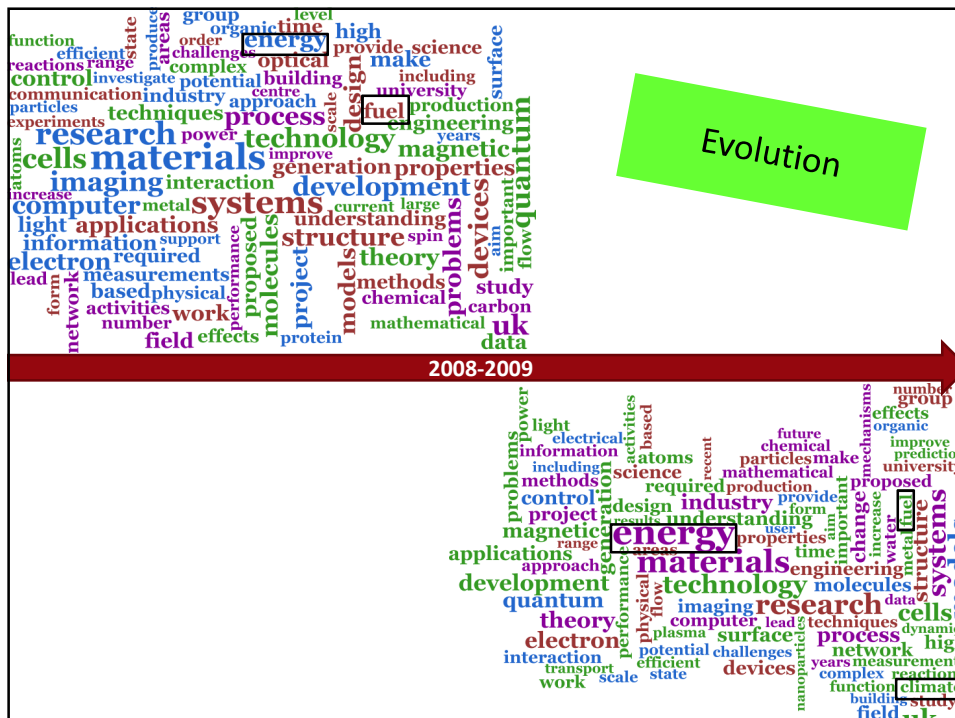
group organic time level produce areas state function efficient order energy high reactions range challenges provide science control investigate complex optical make surface communication potential building including industry design university particles approach centre scale fuel production experiments techniques process engineering research power technology years cells materials improve magnetic atoms generation properties quantum increase imaging interaction development metal large systems current devices computer light applications understanding aim information support spin electron structure important theory flow required lead measurements form proposed models problems based physical methods study network activities performance molecules project chemical carbon number work mathematical uk field effects protein data

Evolution

2008-2009

number group effects organic light power electrical activities based recent future chemical mechanisms improve prediction information atoms particles make university problems including methods science mathematical proposed control required production provide project design results industry understanding user form aim important increase water fuel metal structure systems magnetic range energy areas properties time change applications approach generation materials engineering development technology molecules quantum imaging data research cells theory physical performance computer lead techniques dynamic electron flow plasma surface process network interaction potential challenges nanoparticles years measurement transport efficient devices complex work scale state function climate building study field